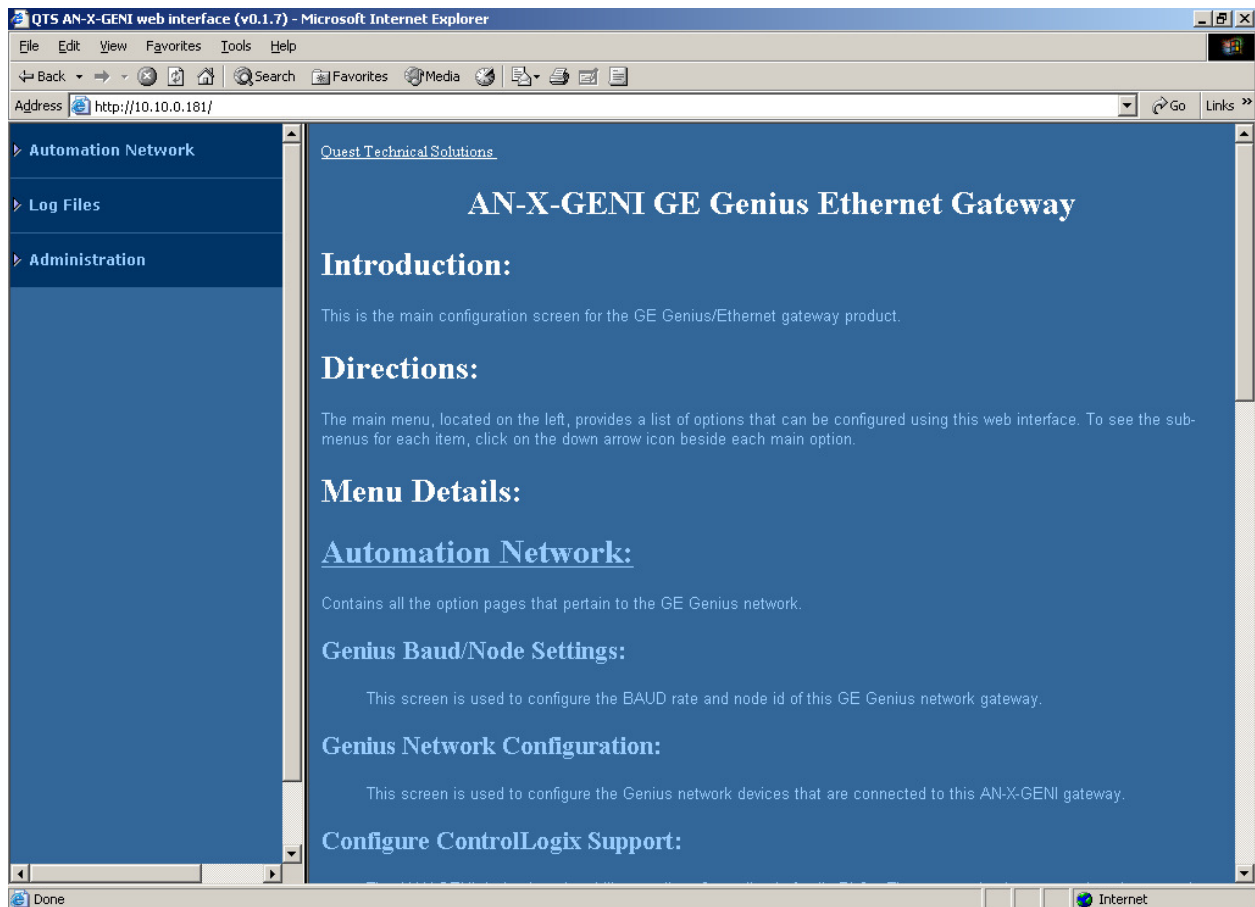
QTS AN-X-GENI web interface (v0.1.7) - Microsoft Internet Explorer

File Edit View Favorites Tools Help

Back Search Favorites Media

Address http://10.10.0.181/ Go Links

Automation Network

Log Files

Administration

Quest Technical Solutions

AN-X-GENI GE Genius Ethernet Gateway

Introduction:

This is the main configuration screen for the GE Genius/Ethernet gateway product.

Directions:

The main menu, located on the left, provides a list of options that can be configured using this web interface. To see the submenus for each item, click on the down arrow icon beside each main option.

Menu Details:

Automation Network:

Contains all the option pages that pertain to the GE Genius network.

Genius Baud/Node Settings:

This screen is used to configure the BAUD rate and node id of this GE Genius network gateway.

Genius Network Configuration:

This screen is used to configure the Genius network devices that are connected to this AN-X-GENI gateway.

Configure ControlLogix Support:

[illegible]

Done

Internet